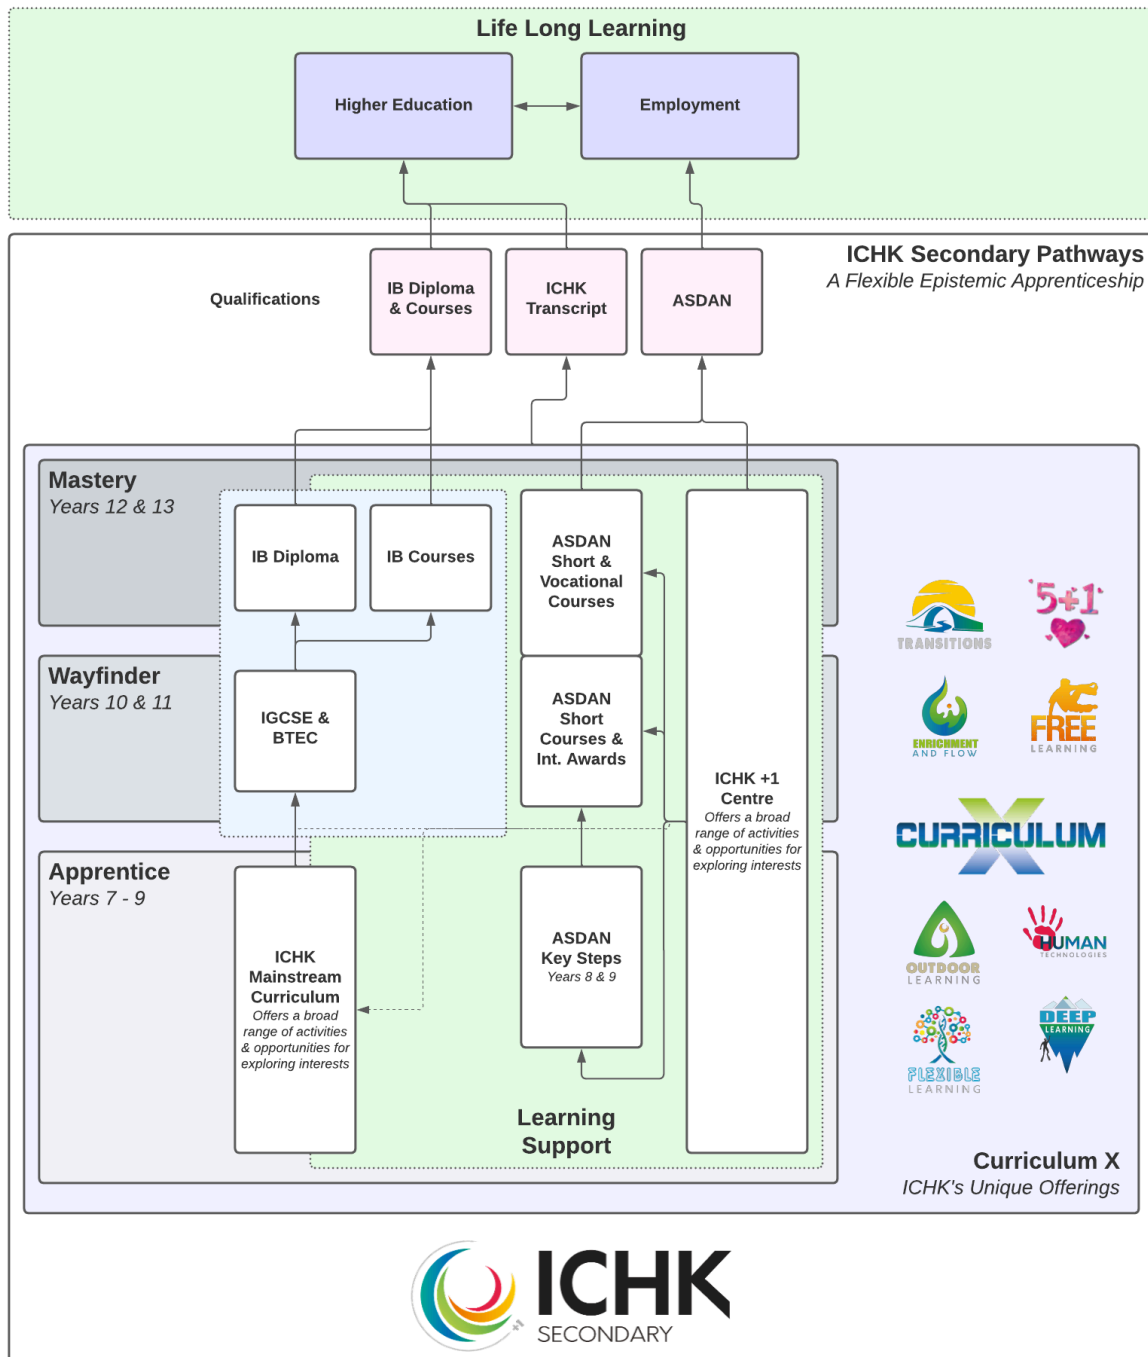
Life Long Learning

Higher Education

Employment

ICHK Secondary Pathways
A Flexible Epistemic Apprenticeship

Qualifications

IB Diploma & Courses

ICHK Transcript

ASDAN

Mastery
Years 12 & 13

IB Diploma

IB Courses

ASDAN Short & Vocational Courses

Wayfinder
Years 10 & 11

IGCSE & BTEC

ASDAN Short Courses & Int. Awards

ICHK +1 Centre
Offers a broad range of activities & opportunities for exploring interests

Apprentice
Years 7 - 9

ICHK Mainstream Curriculum
Offers a broad range of activities & opportunities for exploring interests

ASDAN Key Steps
Years 8 & 9

Learning Support

TRANSITIONS

5+1

ENRICHMENT AND FLOW

FREE LEARNING

CURRICULUM X

OUTDOOR LEARNING

HUMAN TECHNOLOGIES

FLEXIBLE LEARNING

DEEP LEARNING

Curriculum X
ICHK's Unique Offerings

ICHK SECONDARY